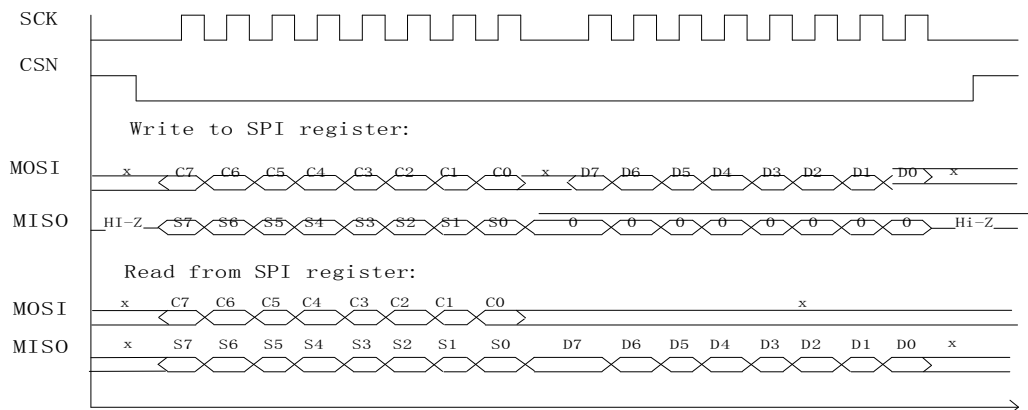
SCK

CSN

Write to SPI register:

MOSI x C7 C6 C5 C4 C3 C2 C1 C0 x D7 D6 D5 D4 D3 D2 D1 D0 x

MISO HI-Z S7 S6 S5 S4 S3 S2 S1 S0 0 0 0 0 0 0 0 0 Hi-Z

Read from SPI register:

MOSI x C7 C6 C5 C4 C3 C2 C1 C0 x

MISO x S7 S6 S5 S4 S3 S2 S1 S0 D7 D6 D5 D4 D3 D2 D1 D0 x